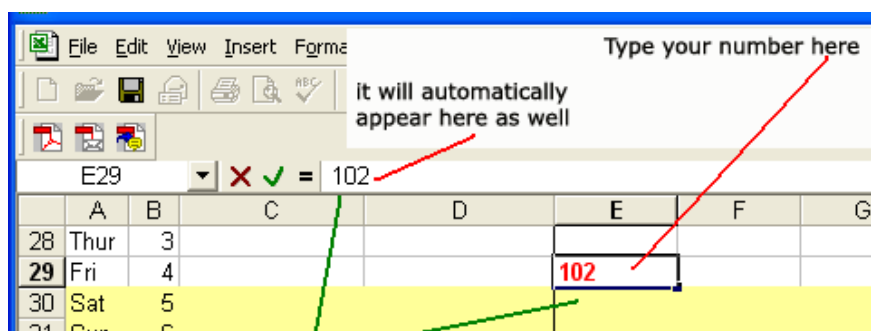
File Edit View Insert Forma

Type your number here

it will automatically appear here as well

E29 = 102

|  | A | B | C | D | E | F | G |
|---|---|---|---|---|---|---|---|
| 28 | Thur | 3 |  |  |  |  |  |
| 29 | Fri | 4 |  |  | 102 |  |  |
| 30 | Sat | 5 |  |  |  |  |  |
| 31 | Sun | 6 |  |  |  |  |  |